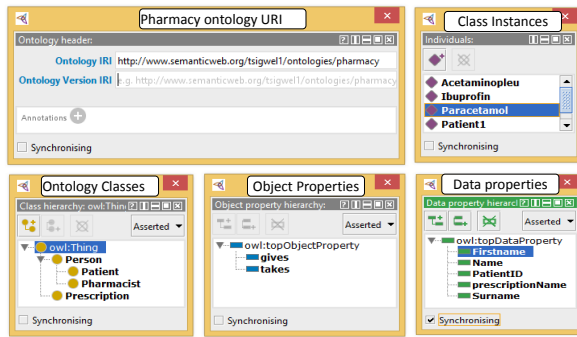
Pharmacy ontology URI

Ontology header:

Ontology IRI http://www.semanticweb.org/tsigwel1/ontologies/pharmacy

Ontology Version IRI e.g. http://www.semanticweb.org/tsigwel1/ontologies/pharmacy

Annotations

Synchronising

Class Instances

Individuals:

Acetaminopleu
Ibuprofin
Paracetamol
Patient1

Synchronising

Ontology Classes

Class hierarchy: owl:Thing

Asserted

owl:Thing
Person
Patient
Pharmacist
Prescription

Synchronising

Object Properties

Object property hierarchy:

Asserted

owl:topObjectProperty
gives
takes

Synchronising

Data properties

Data property hierarc

Asserted

owl:topDataProperty
Firstname
Name
PatientID
prescriptionName
Surname

Synchronising